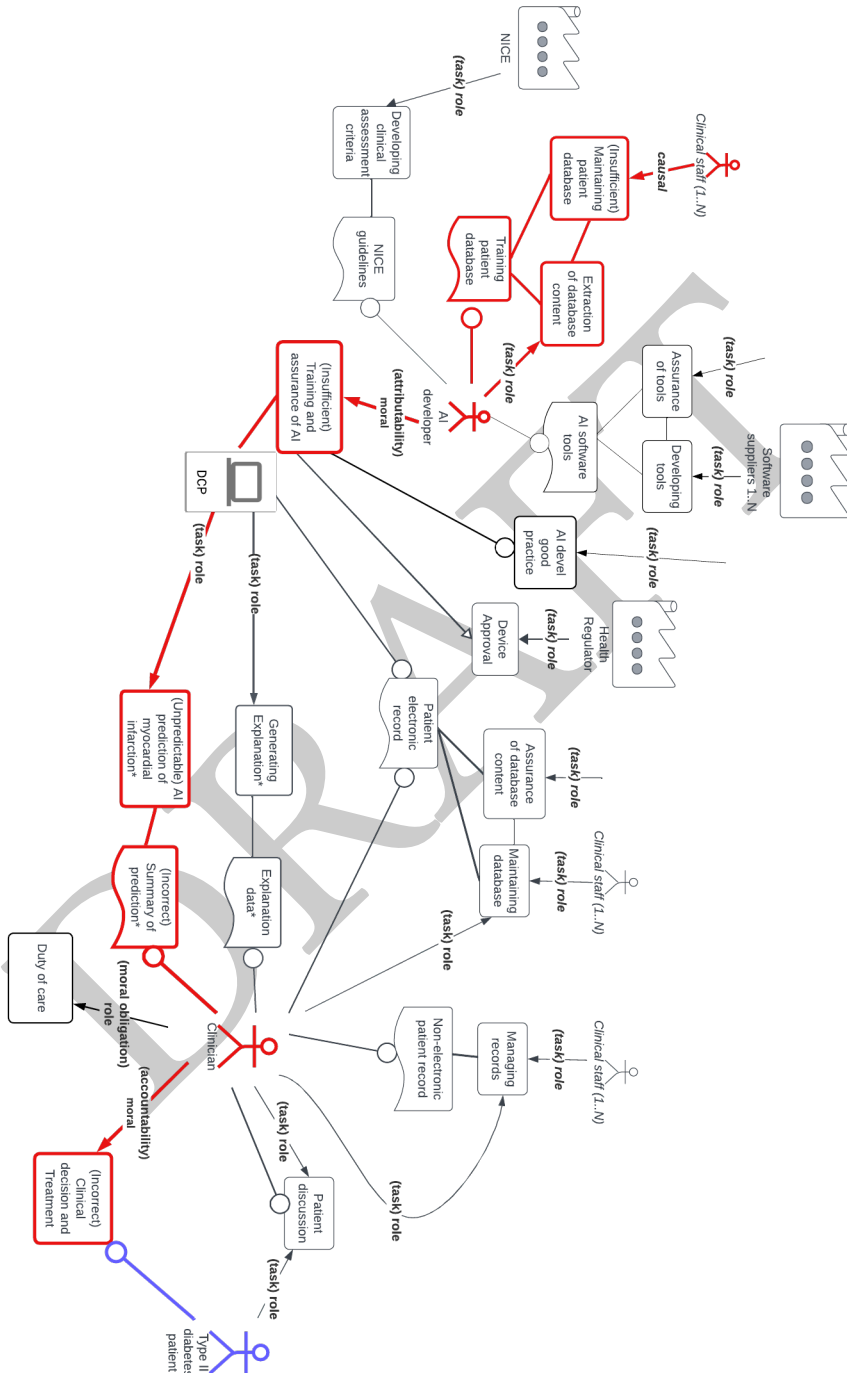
NICE

(task) role

Developing clinical assessment criteria

NICE guidelines

Clinical staff (1..N)

causal

(Insufficient) Maintaining patient database

Training patient database

Extraction of database content

(task) role

AI developer

moral (attributability)

(Insufficient) Training and assurance of AI

(task) role

Assurance of tools

AI software tools

(task) role

Developing tools

Software suppliers 1..N

DCP

(task) role

(task) role

AI devel good practice

(task) role

Device Approval

(task) role

Health Regulator

Patient electronic record

(Unpredictable) AI prediction of myocardial infarction*

Generating Explanation*

Assurance of database content

(task) role

Maintaining database

(task) role

Clinical staff (1..N)

(Incorrect) Summary of prediction*

Explanation data*

(task) role

Duty of care

(moral obligation) role

Clinician

Non-electronic patient record

Managing records

(task) role

Clinical staff (1..N)

moral (accountability)

(task) role

(task) role

(Incorrect) Clinical decision and Treatment

Patient discussion

(task) role

Type II diabetes patient